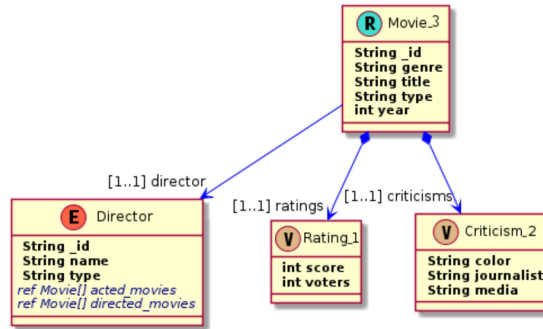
R Movie_3
String _id
String genre
String title
String type
int year

[1..1] director
[1..1] ratings
[1..1] criticisms

E Director
String _id
String name
String type
ref Movie[] acted_movies
ref Movie[] directed_movies

V Rating_1
int score
int voters

V Criticism_2
String color
String journalist
String media